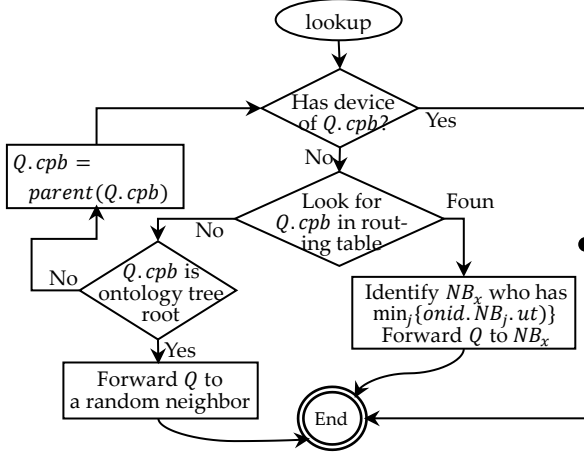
lookup

Has device of $Q.cpb$?

Yes

No

$Q.cpb = parent(Q.cpb)$

Look for $Q.cpb$ in routing table

Foun

No

No

$Q.cpb$ is ontology tree root

Yes

Identify $NB_x$ who has $\min_j\{onid.NB_j.ut\}$ Forward $Q$ to $NB_x$

Forward $Q$ to a random neighbor

End